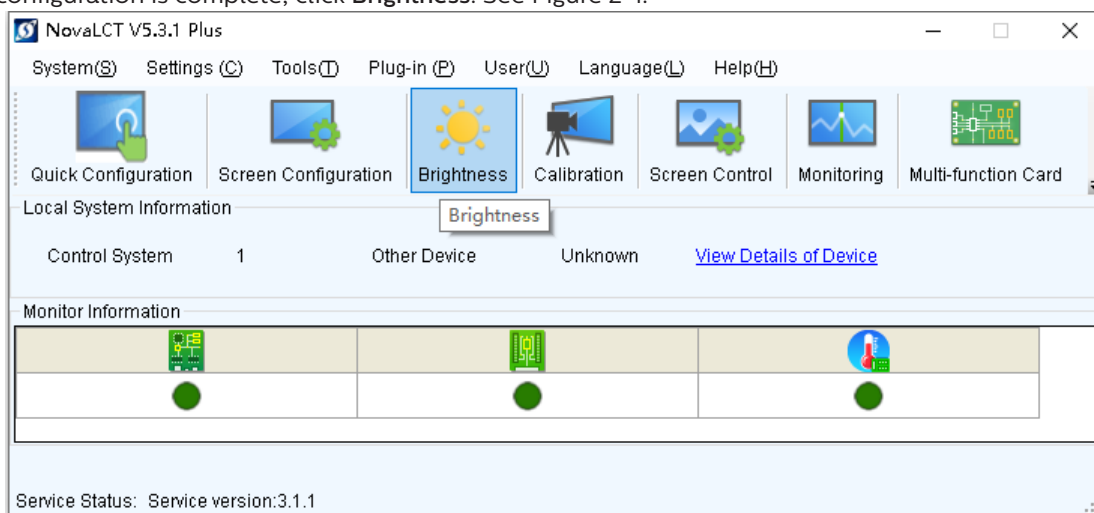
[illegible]onfiguration is complete, click **Brightness**. See Figure 2-4.

NovaLCT V5.3.1 Plus

System(S) Settings (C) Tools(T) Plug-in (P) User(U) Language(L) Help(H)

Quick Configuration Screen Configuration Brightness Calibration Screen Control Monitoring Multi-function Card

Brightness

Local System Information

Control System 1 Other Device Unknown View Details of Device

Monitor Information

Service Status: Service version:3.1.1